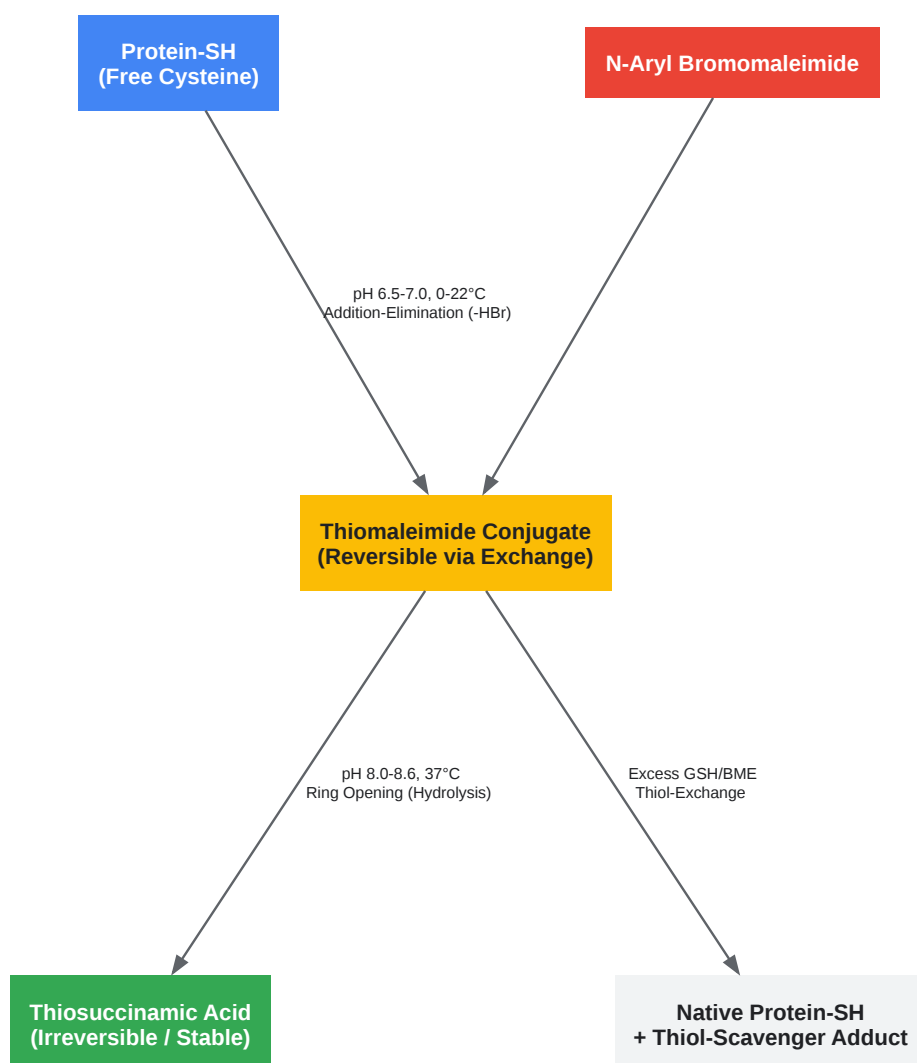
Protein-SH
(Free Cysteine)

N-Aryl Bromomaleimide

pH 6.5-7.0, 0-22°C
Addition-Elimination (-HBr)

Thiomaleimide Conjugate
(Reversible via Exchange)

pH 8.0-8.6, 37°C
Ring Opening (Hydrolysis)

Excess GSH/BME
Thiol-Exchange

Thiosuccinamic Acid
(Irreversible / Stable)

Native Protein-SH
+ Thiol-Scavenger Adduct